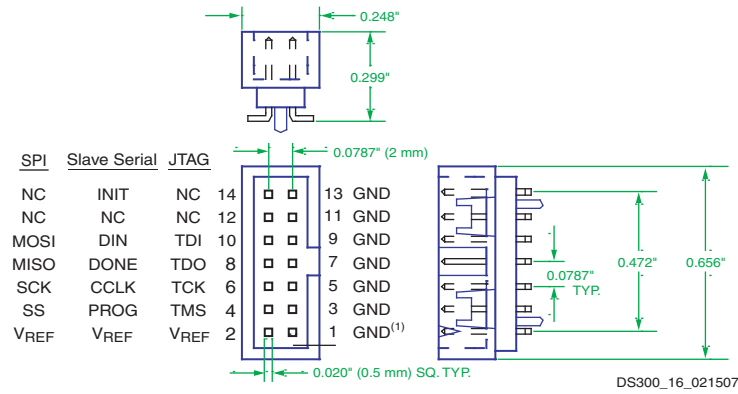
0.248"

0.299"

0.0787" (2 mm)

| SPI | Slave Serial | JTAG | | | |
|---|---|---|---|---|---|
| NC | INIT | NC | 14 | 13 | GND |
| NC | NC | NC | 12 | 11 | GND |
| MOSI | DIN | TDI | 10 | 9 | GND |
| MISO | DONE | TDO | 8 | 7 | GND |
| SCK | CCLK | TCK | 6 | 5 | GND |
| SS | PROG | TMS | 4 | 3 | GND |
| $V_{REF}$ | $V_{REF}$ | $V_{REF}$ | 2 | 1 | GND$^{(1)}$ |

0.0787" TYP.

0.472"

0.656"

0.020" (0.5 mm) SQ. TYP.

DS300_16_021507